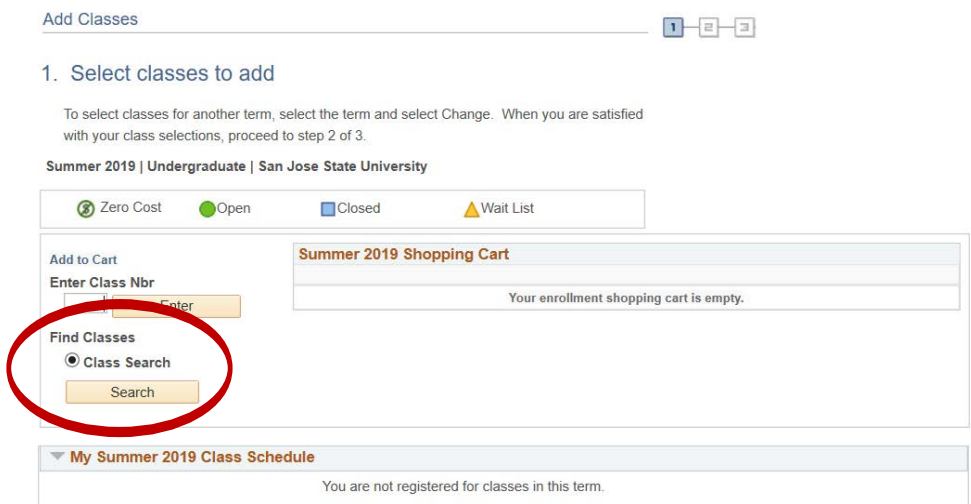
Add Classes

1 2 3

1. Select classes to add

To select classes for another term, select the term and select Change. When you are satisfied with your class selections, proceed to step 2 of 3.

Summer 2019 | Undergraduate | San Jose State University

Zero Cost Open Closed Wait List

Add to Cart

Enter Class Nbr

Enter

Find Classes

Class Search

Search

Summer 2019 Shopping Cart

Your enrollment shopping cart is empty.

My Summer 2019 Class Schedule

You are not registered for classes in this term.